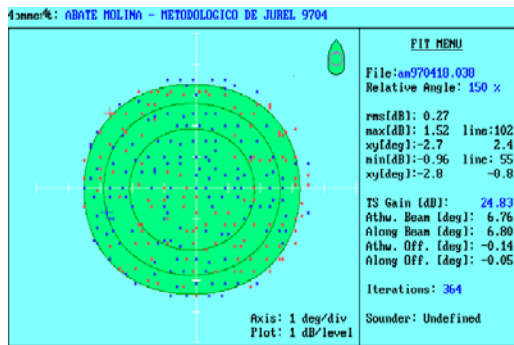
Comment: ABATE MOLINA - METODOLOGICO DE JUREL 9704

FIT MENU

File:am970418.038
Relative Angle: 150 %

rms[dB]: 0.27
max[dB]: 1.52 line:102
xy[deg]:-2.7 2.4
min[dB]:-0.96 line: 55
xy[deg]:-2.8 -0.8

TS Gain [dB]: 24.83
Athw. Beam [deg]: 6.76
Along Beam [deg]: 6.80
Athw. Off. [deg]: -0.14
Along Off. [deg]: -0.05

Iterations: 364

Sounder: Undefined

Axis: 1 deg/div
Plot: 1 dB/level